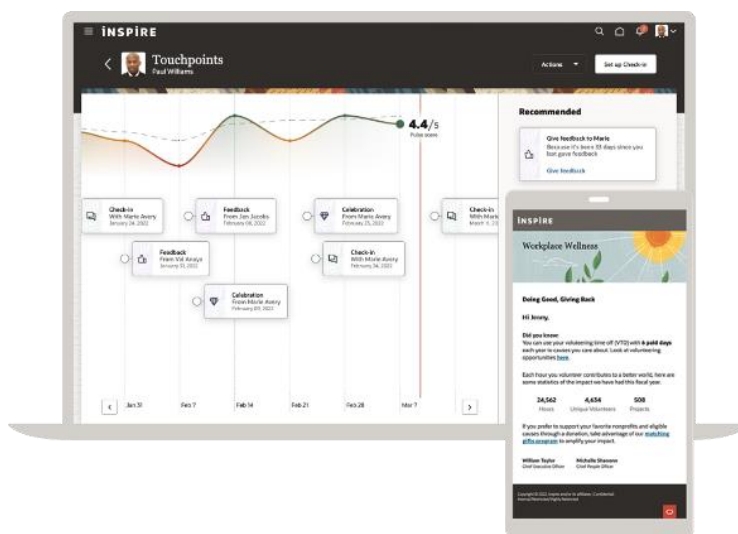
INSPIRE

Touchpoints
Paul Williams

Actions

Set up Check-in

4.4/5
Pulse score

Recommended

Give feedback to Marie
Because it's been 33 days since you last gave feedback

Give feedback

Check-in
With Marie Avery
January 24, 2022

Feedback
From Jan Jacobs
February 06, 2022

Celebration
From Marie Avery
February 21, 2022

Check-in
With Marie
March 4, 2022

Feedback
From Val Amaya
January 31, 2022

Check-in
With Marie Avery
February 25, 2022

Celebration
From Marie Avery
February 09, 2022

Jan 31
Feb 7
Feb 14
Feb 21
Feb 28
Mar 7

INSPIRE

Workplace Wellness

Doing Good, Giving Back

Hi Jenny,

Did you know
You can use your volunteering time off (VTO) with 6 paid days each year to causes you care about. Look at volunteering opportunities here.

Each hour you volunteer contributes to a better world, here are some statistics of the impact we have had this fiscal year.

24,562
Hours

4,634
Unique Volunteers

508
Projects

If you prefer to support your favorite nonprofits and eligible causes through a donation, take advantage of our matching gifts program to amplify your impact.

William Taylor
Chief Executive Officer

Michelle Shannon
Chief People Officer

Copyright © 2022, Inspire and/or its affiliates. Confidential
Internal/Restricted/Highly Restricted